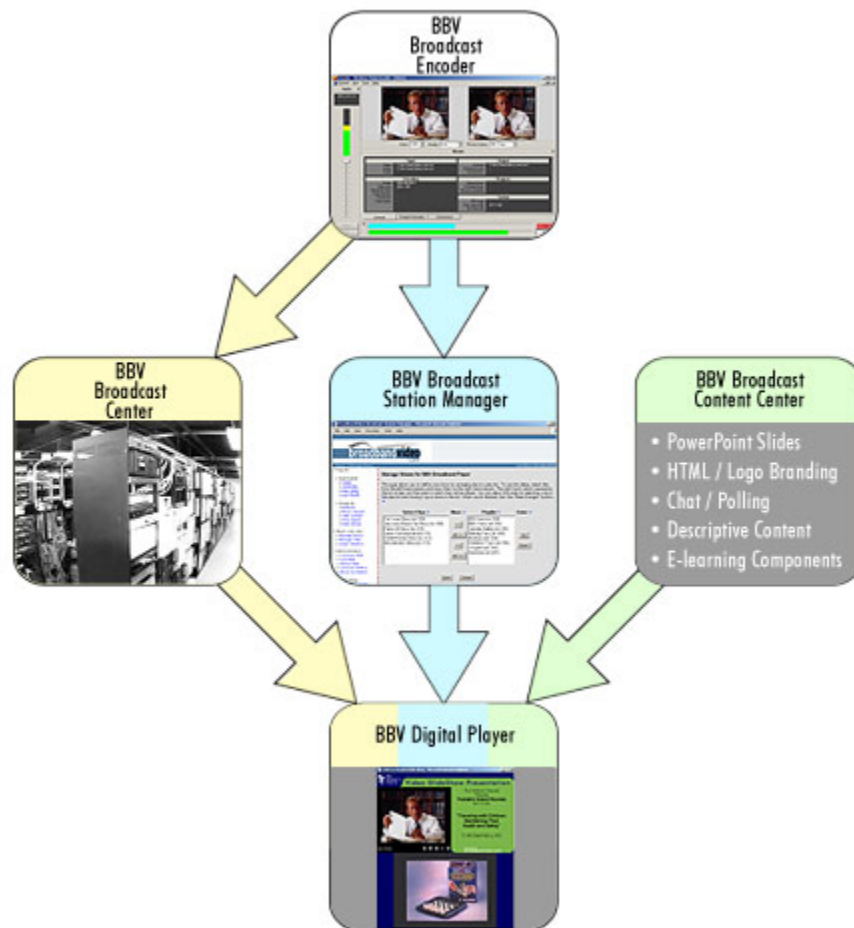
BBV
Broadcast
Encoder

BBV
Broadcast
Center

BBV Broadcast
Station Manager

broadband video

BBV Broadcast
Content Center

• PowerPoint Slides
• HTML / Logo Branding
• Chat / Polling
• Descriptive Content
• E-learning Components

BBV Digital Player

Video SlideShow Presentation